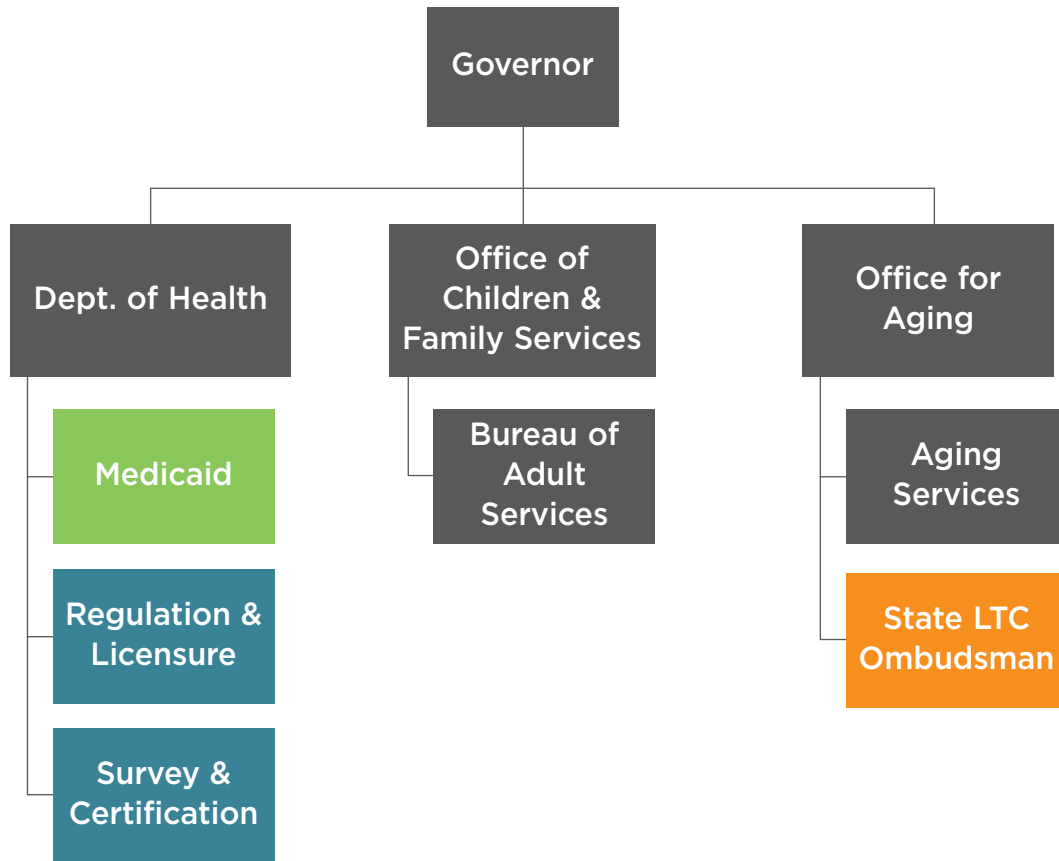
Governor

Dept. of Health

Medicaid

Regulation & Licensure

Survey & Certification

Office of Children & Family Services

Bureau of Adult Services

Office for Aging

Aging Services

State LTC Ombudsman